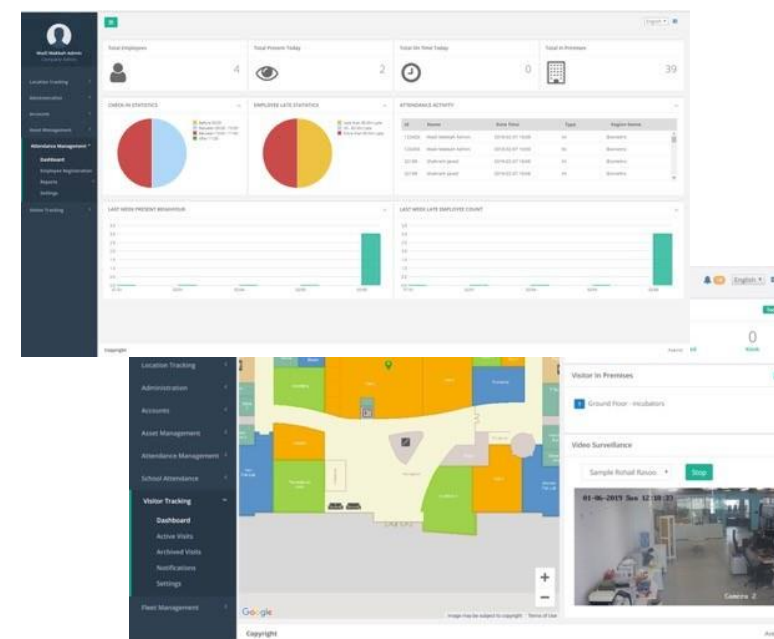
Total Employees

4

Total Present Today

2

Total On Time Today

0

Total in Premises

39

CHECK IN STATISTICS

EMPLOYEE LATE STATISTICS

ATTENDANCE ACTIVITY

LAST WEEK PRESENT BEHAVIOUR

LAST WEEK LATE EMPLOYEE COUNT

Location Tracking

Administration

Accounts

Asset Management

Attendance Management

Dashboard

Employee Registration

Reports

Settings

Visitor Tracking

Copyright

English

0

Location Tracking

Administration

Accounts

Asset Management

Attendance Management

School Attendance

Visitor Tracking

Dashboard

Active Visits

Archived Visits

Notifications

Settings

Fleet Management

Google

Visitor In Premises

Ground Floor - Incubators

Video Surveillance

Sample Rohail Rasoo

Stop

01-06-2019 Sun 12:18:33

Camera 2

Copyright